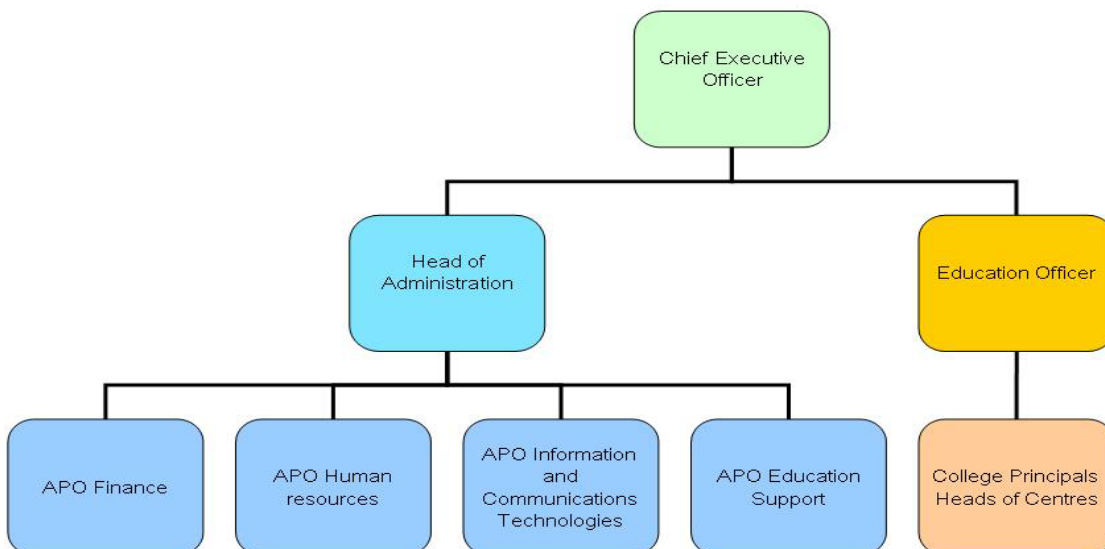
Chief Executive Officer

Head of Administration

Education Officer

APO Finance

APO Human resources

APO Information and Communications Technologies

APO Education Support

College Principals Heads of Centres